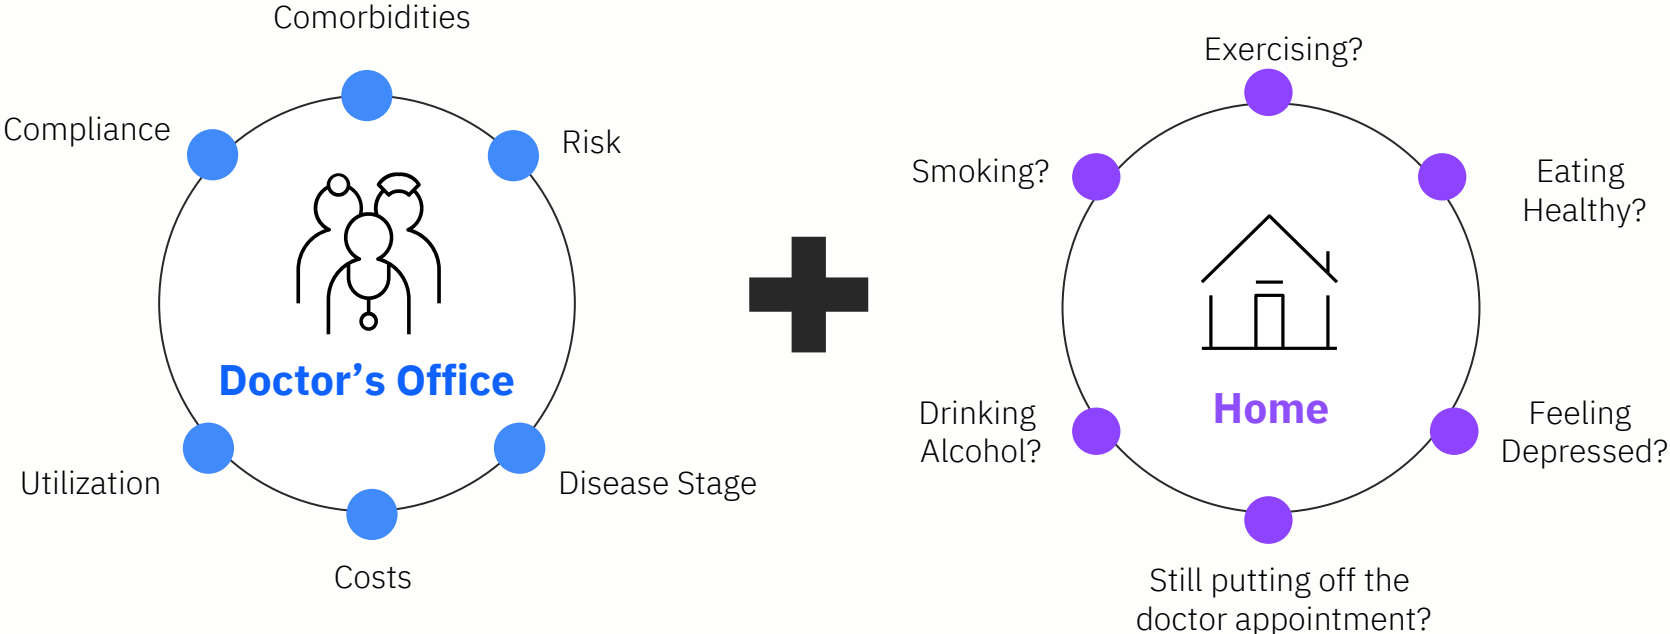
Comorbidities

Compliance

Risk

Doctor’s Office

Utilization

Disease Stage

Costs

Exercising?

Smoking?

Eating Healthy?

Home

Drinking Alcohol?

Feeling Depressed?

Still putting off the doctor appointment?